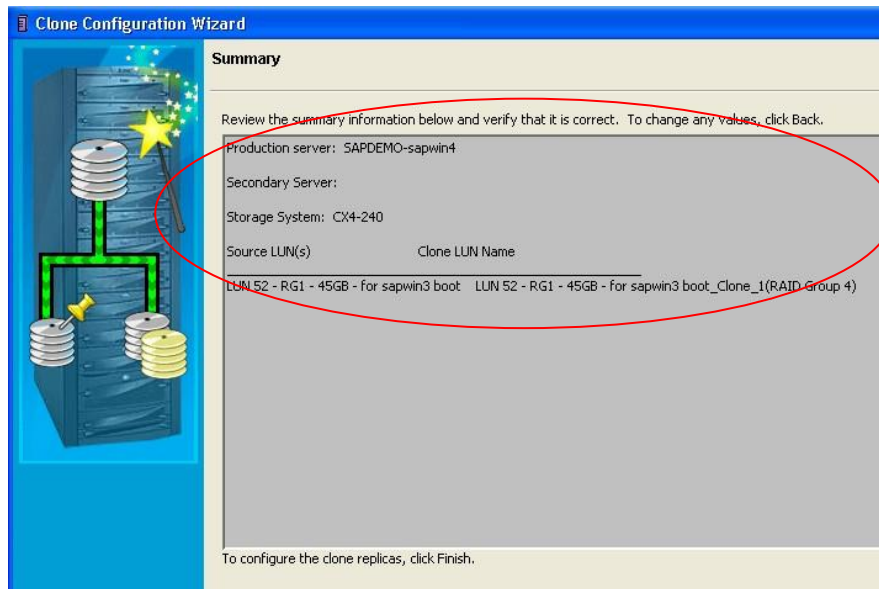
Clone Configuration Wizard

Summary

Review the summary information below and verify that it is correct. To change any values, click Back.

Production server: SAPDEMO-sapwin4

Secondary Server:

Storage System: CX4-240

Source LUN(s) Clone LUN Name

LUN 52 - RG1 - 45GB - for sapwin3 boot LUN 52 - RG1 - 45GB - for sapwin3 boot_Clone_1(RAID Group 4)

To configure the clone replicas, click Finish.